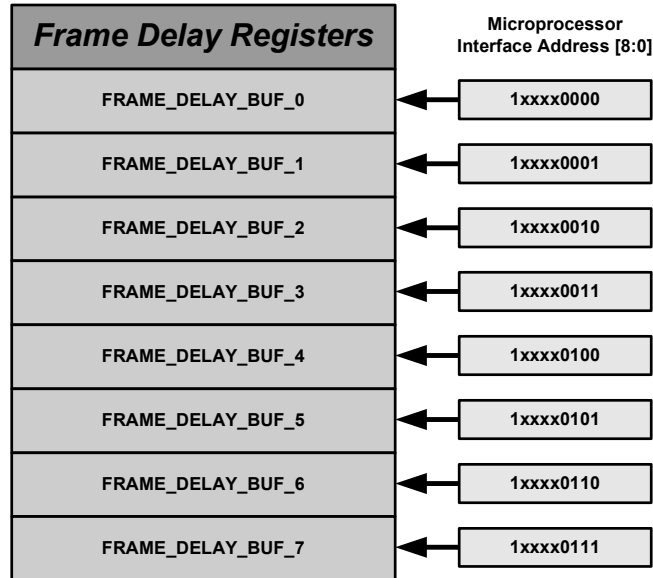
Frame Delay Registers

Microprocessor Interface Address [8:0]

FRAME_DELAY_BUF_0
1xxxx0000

FRAME_DELAY_BUF_1
1xxxx0001

FRAME_DELAY_BUF_2
1xxxx0010

FRAME_DELAY_BUF_3
1xxxx0011

FRAME_DELAY_BUF_4
1xxxx0100

FRAME_DELAY_BUF_5
1xxxx0101

FRAME_DELAY_BUF_6
1xxxx0110

FRAME_DELAY_BUF_7
1xxxx0111